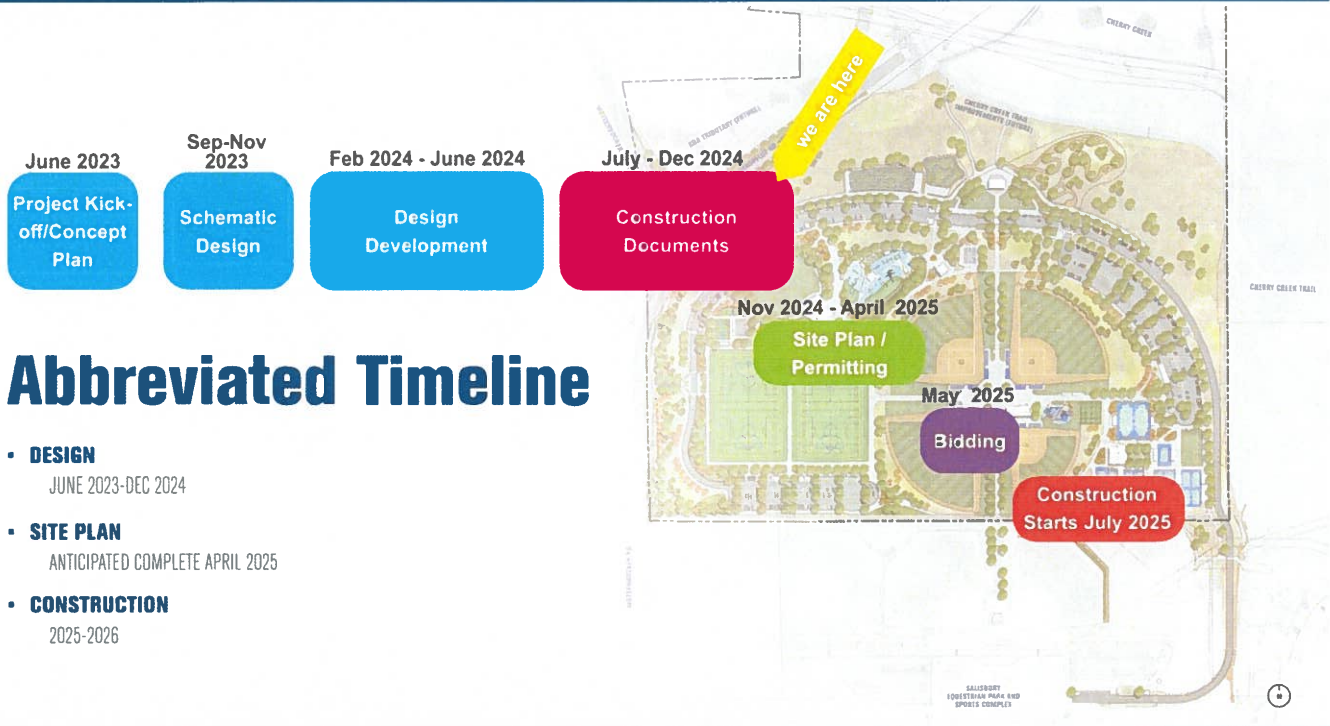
June 2023
Project Kick-off/Concept Plan

Sep-Nov 2023
Schematic Design

Feb 2024 - June 2024
Design Development

July - Dec 2024
Construction Documents

we are here

Nov 2024 - April 2025
Site Plan / Permitting

May 2025
Bidding

Construction Starts July 2025

CHERRY CREEK

CHERRY CREEK TRAIL

SALISBURY EQUESTRIAN PARK AND SPORTS COMPLEX

Abbreviated Timeline

• DESIGN
JUNE 2023-DEC 2024

• SITE PLAN
ANTICIPATED COMPLETE APRIL 2025

• CONSTRUCTION
2025-2026